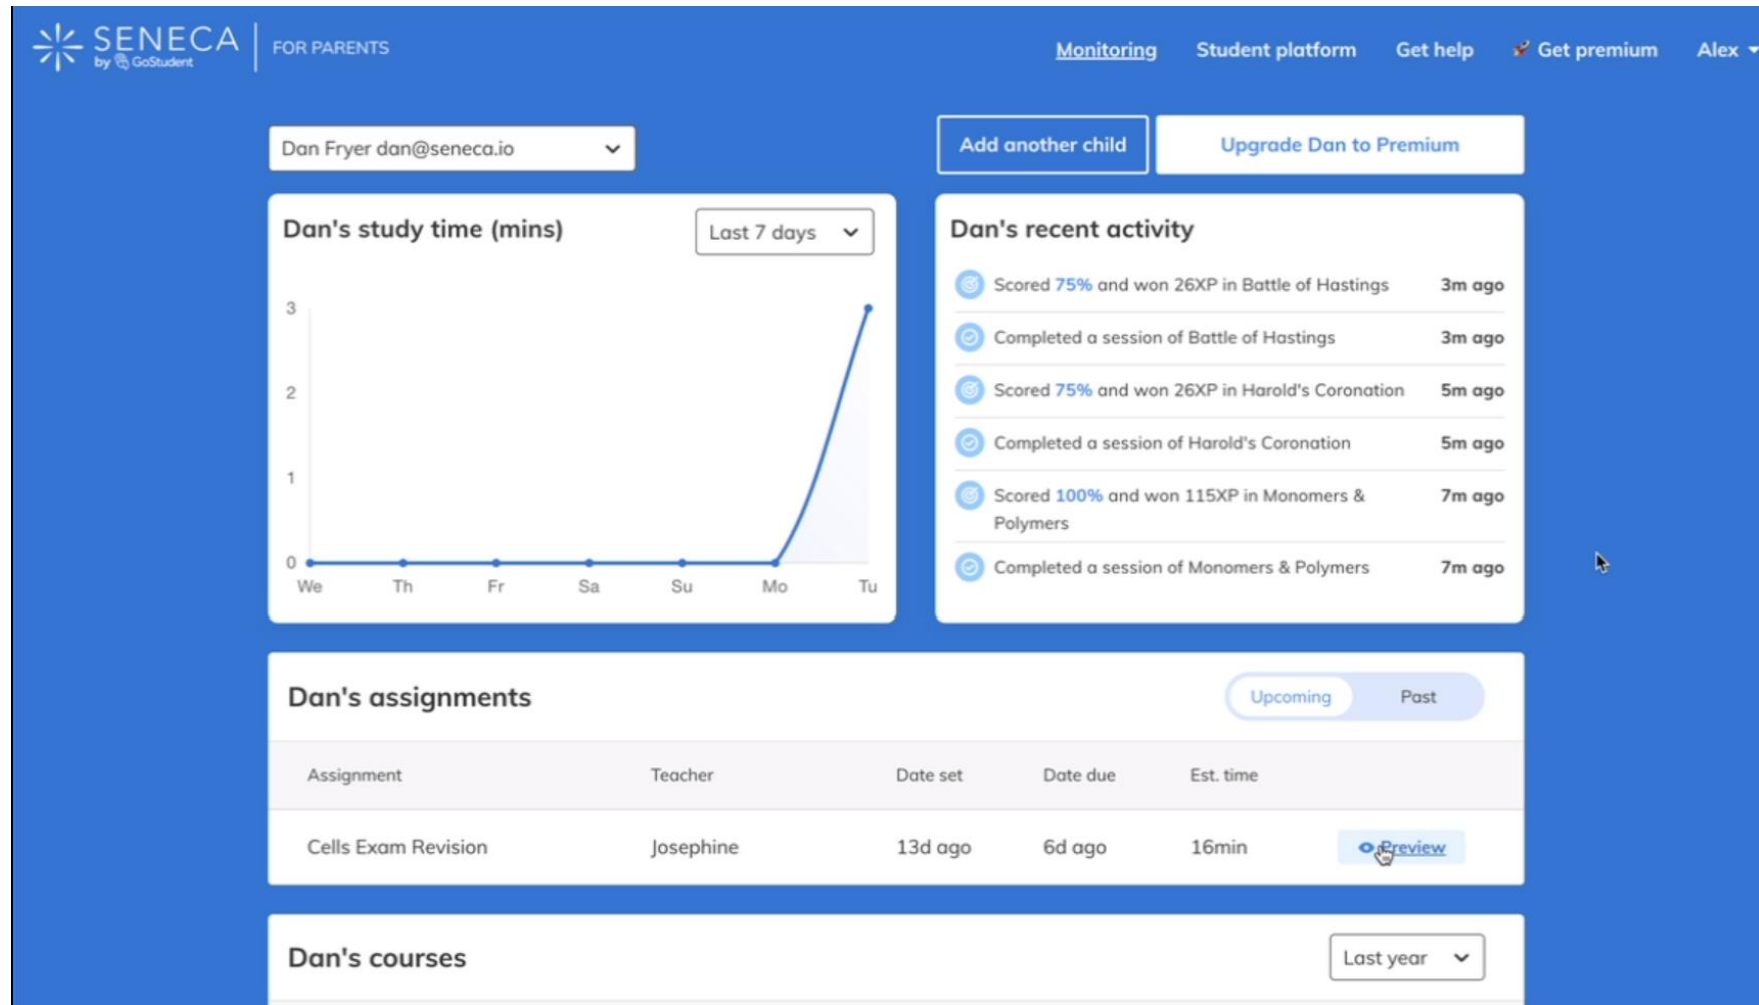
SENECA by GoStudent | FOR PARENTS

Monitoring Student platform Get help Get premium Alex

Dan Fryer dan@seneca.io

Add another child

Upgrade Dan to Premium

Dan's study time (mins)

Last 7 days

3
2
1
0

We Th Fr Sa Su Mo Tu

Dan's recent activity

Scored 75% and won 26XP in Battle of Hastings 3m ago

Completed a session of Battle of Hastings 3m ago

Scored 75% and won 26XP in Harold's Coronation 5m ago

Completed a session of Harold's Coronation 5m ago

Scored 100% and won 115XP in Monomers & Polymers 7m ago

Completed a session of Monomers & Polymers 7m ago

Dan's assignments

Upcoming Past

| Assignment | Teacher | Date set | Date due | Est. time | |
|---|---|---|---|---|---|
| Cells Exam Revision | Josephine | 13d ago | 6d ago | 16min | Preview |

Dan's courses

Last year